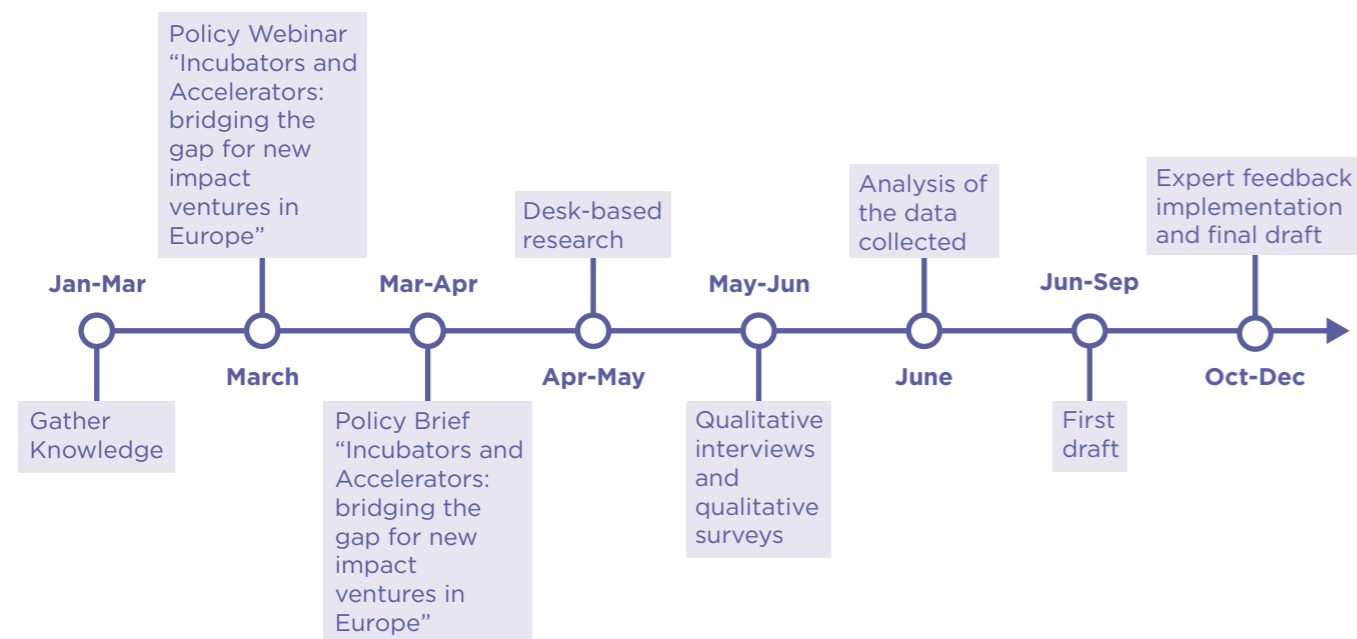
Jan-Mar

Gather Knowledge

Policy Webinar "Incubators and Accelerators: bridging the gap for new impact ventures in Europe"

March

Mar-Apr

Policy Brief "Incubators and Accelerators: bridging the gap for new impact ventures in Europe"

Desk-based research

Apr-May

May-Jun

Qualitative interviews and qualitative surveys

Analysis of the data collected

June

Jun-Sep

First draft

Expert feedback implementation and final draft

Oct-Dec